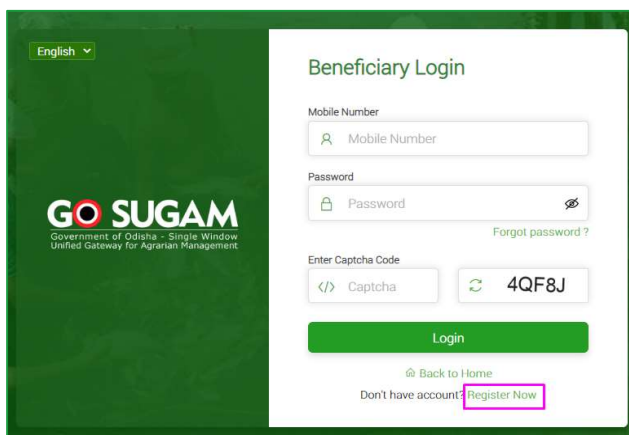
English

GO SUGAM
Government of Odisha - Single Window
Unified Gateway for Agrarian Management

Beneficiary Login

Mobile Number
Mobile Number

Password
Password

Forgot password ?

Enter Captcha Code
Captcha
4QF8J

Login

Back to Home
Don't have account? Register Now